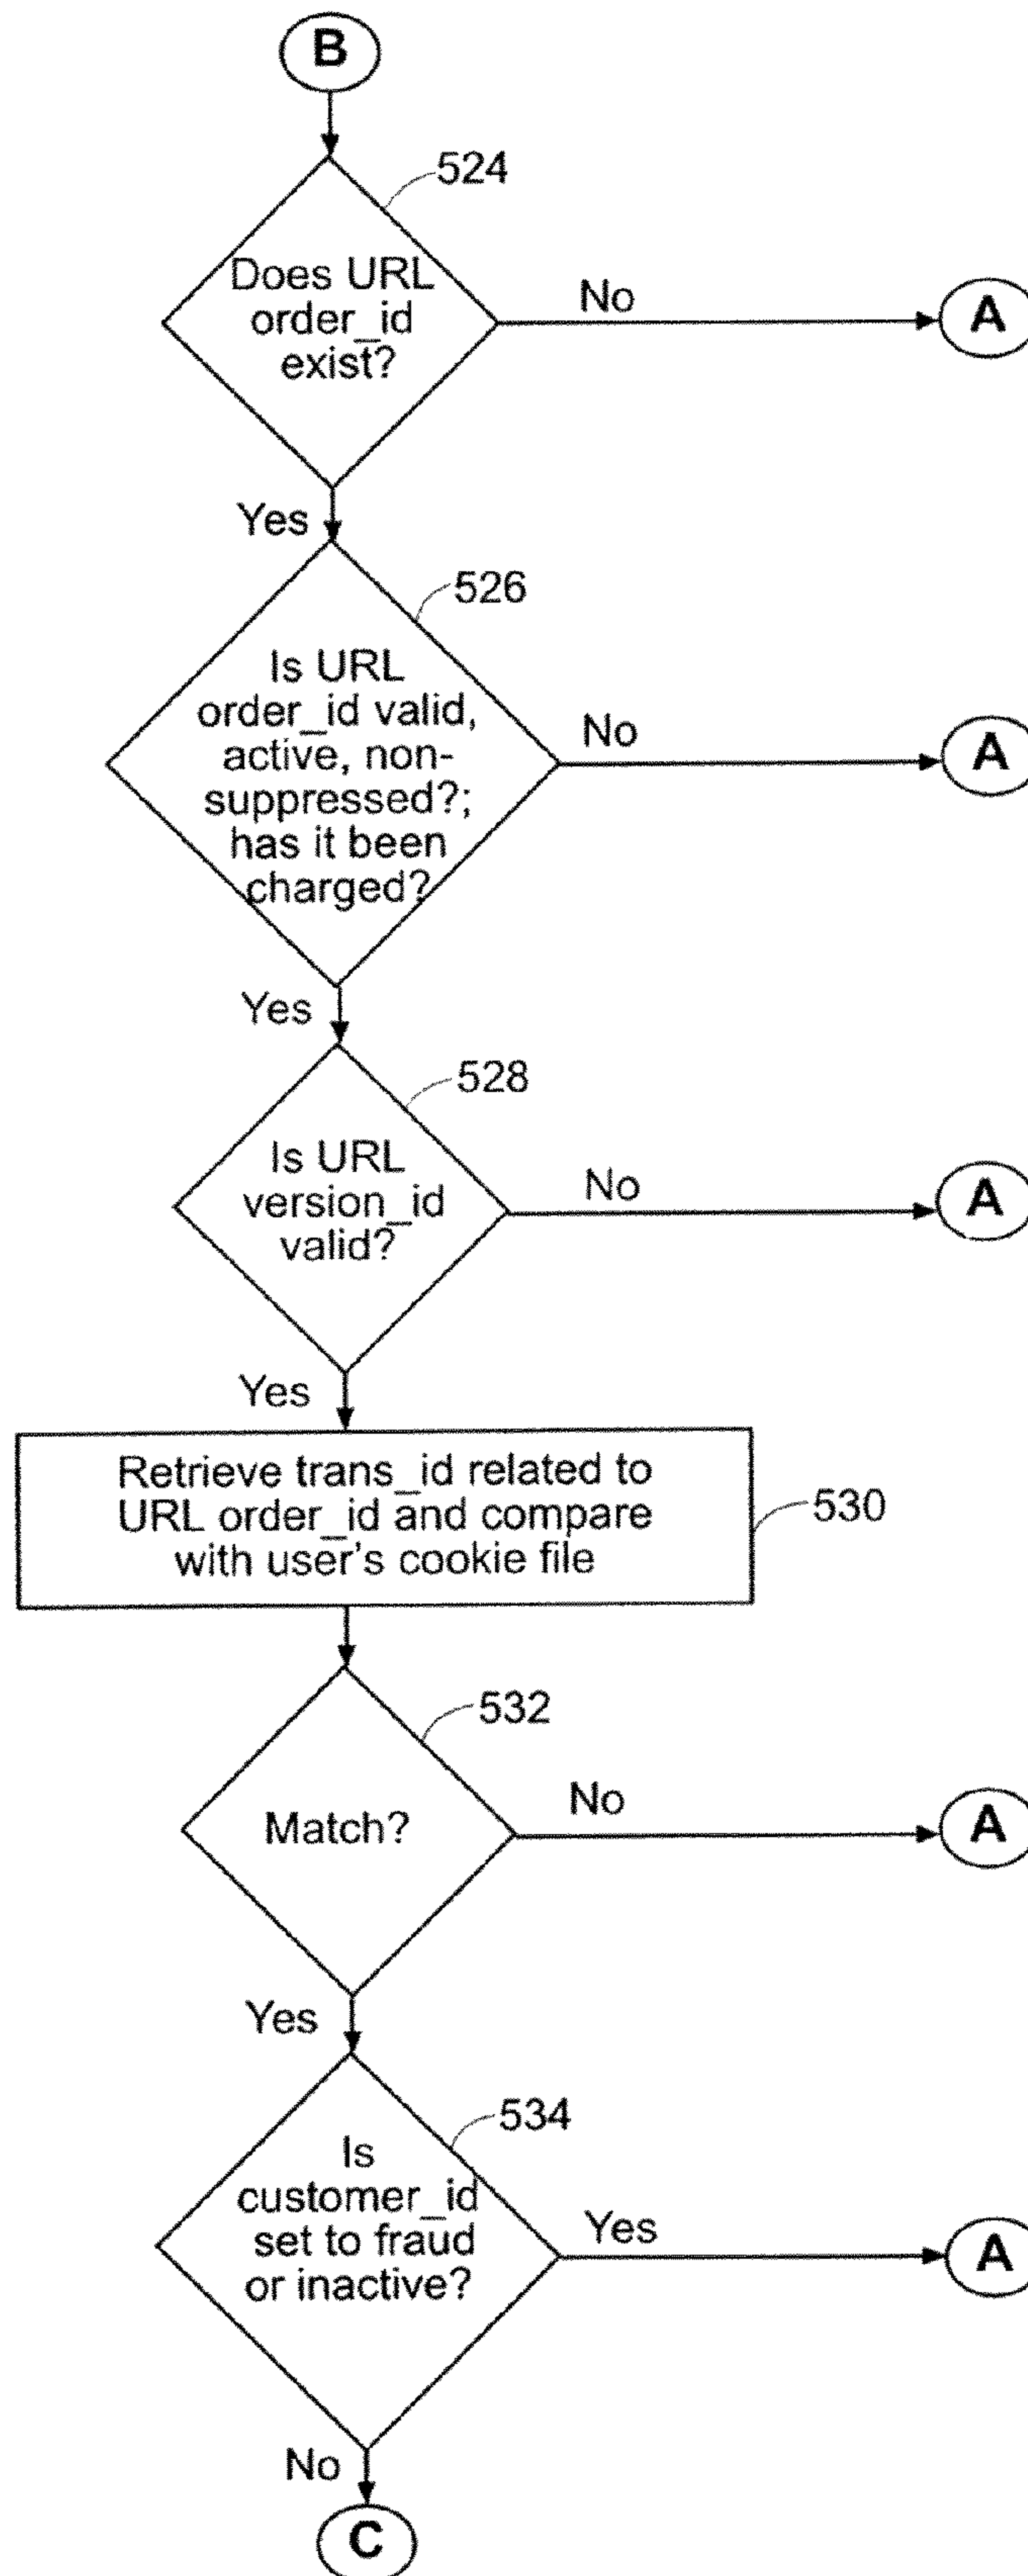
B

524

Does URL order_id exist?

No

A

Yes

526

Is URL order_id valid, active, non-suppressed?; has it been charged?

No

A

Yes

528

Is URL version_id valid?

No

A

Yes

Retrieve trans_id related to URL order_id and compare with user's cookie file

530

532

Match?

No

A

Yes

534

Is customer_id set to fraud or inactive?

Yes

A

No

C